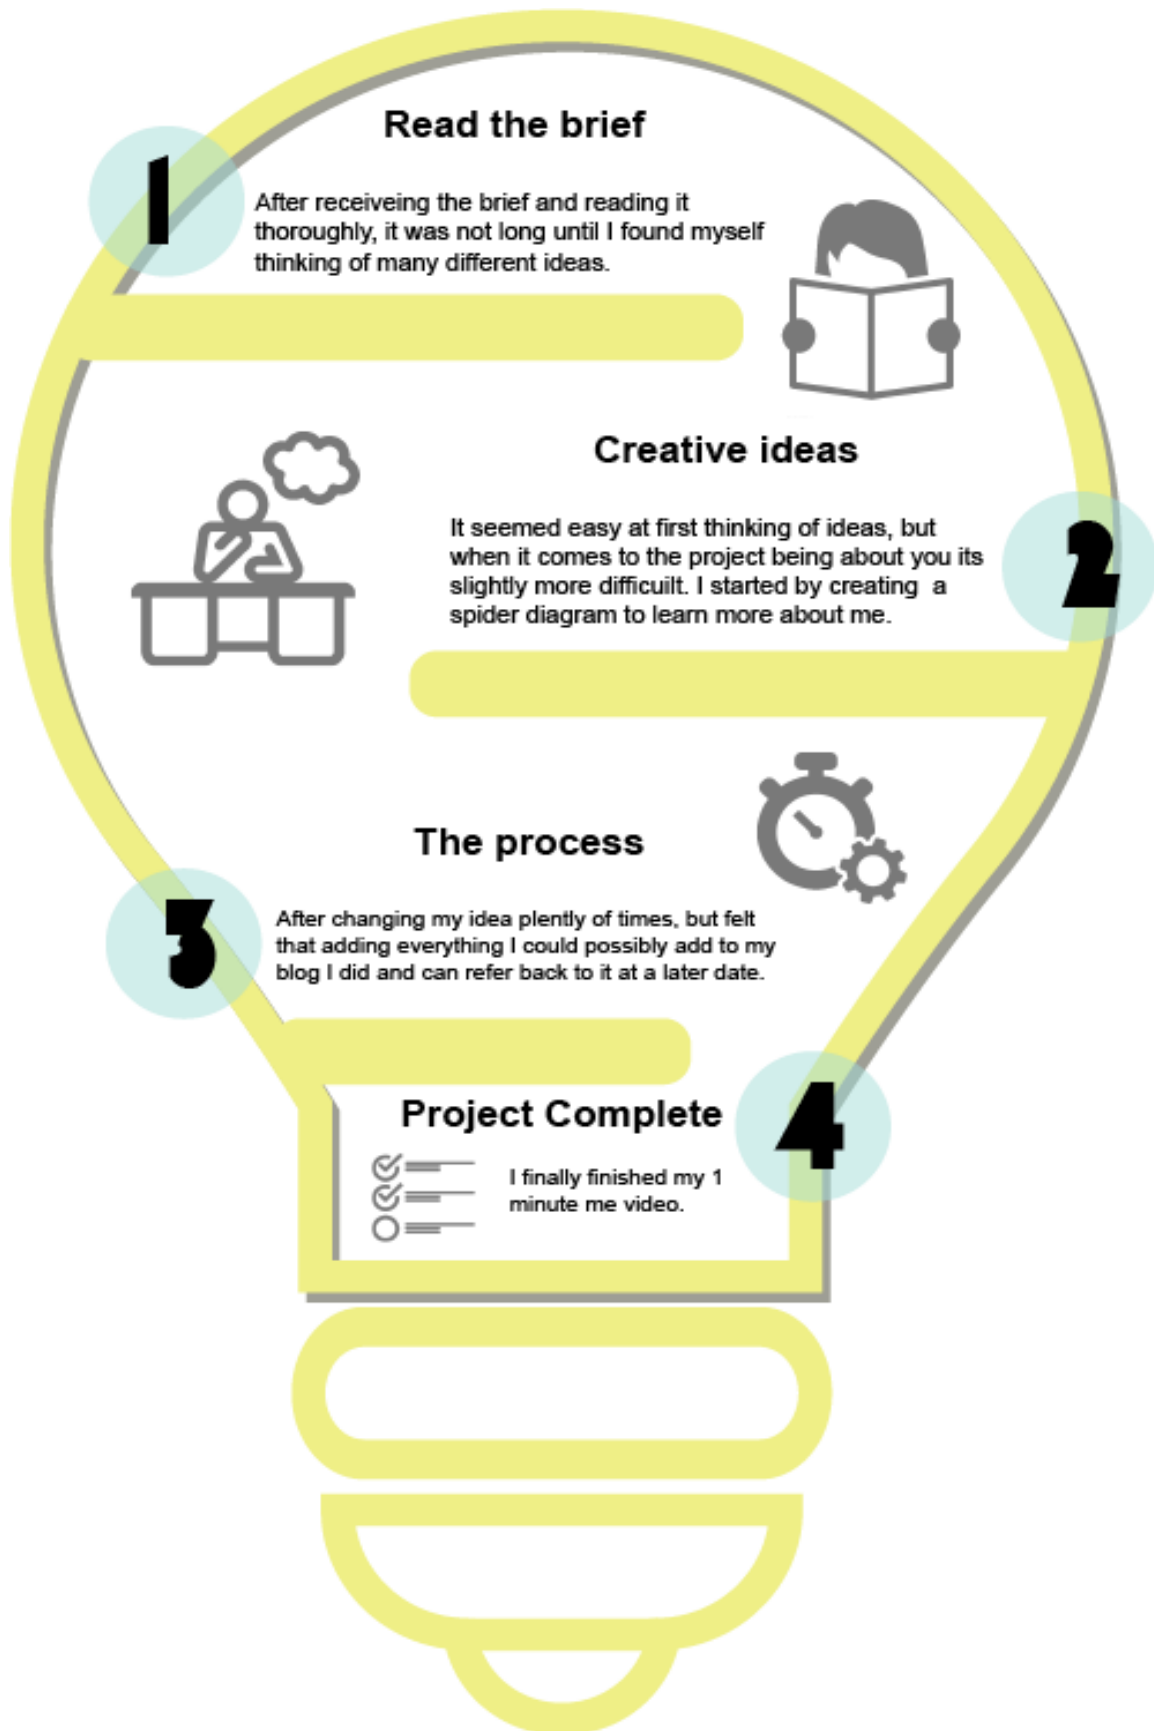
Read the brief

1

After receiveing the brief and reading it thoroughly, it was not long until I found myself thinking of many different ideas.

Creative ideas

It seemed easy at first thinking of ideas, but when it comes to the project being about you its slightly more difficuilt. I started by creating a spider diagram to learn more about me.

2

The process

3

After changing my idea plently of times, but felt that adding everything I could possibly add to my blog I did and can refer back to it at a later date.

Project Complete

4

I finally finished my 1 minute me video.